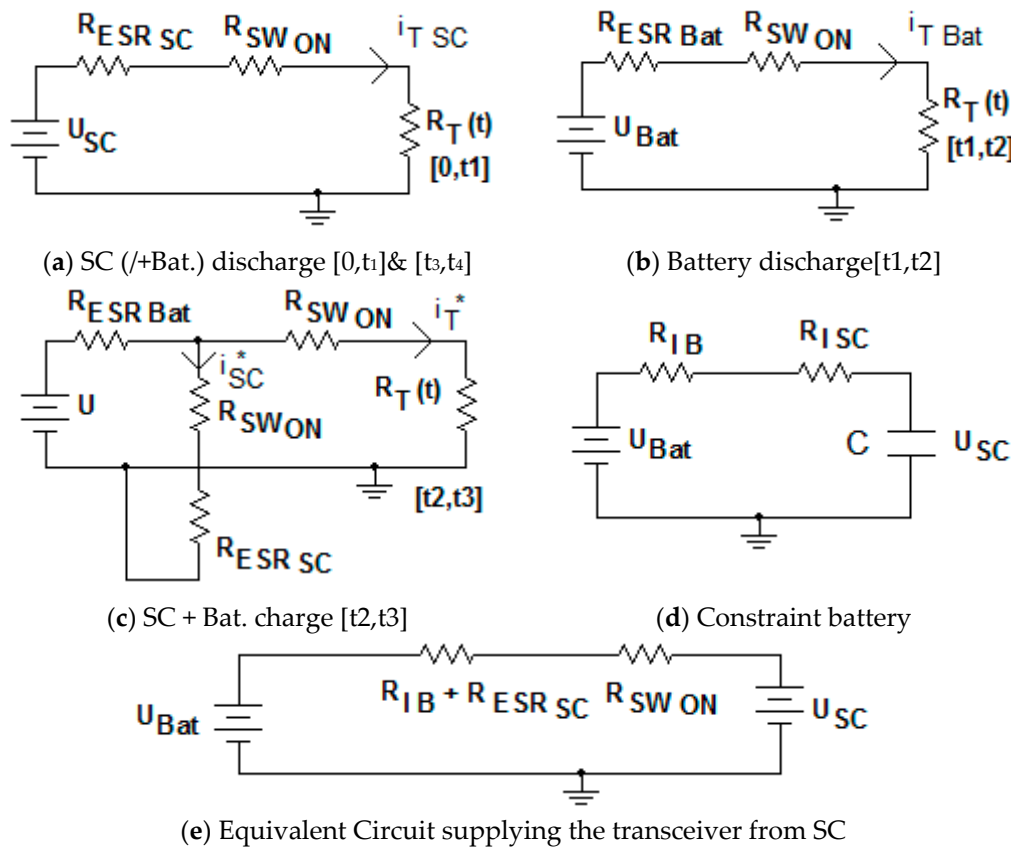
$R_{ESR\ SC}$ $R_{SW\ ON}$ $i_{T\ SC}$
$U_{SC}$
$R_T$ (t)
[0,t1]

$R_{ESR\ Bat}$ $R_{SW\ ON}$ $i_{T\ Bat}$
$U_{Bat}$
$R_T$ (t)
[t1,t2]

(**a**) SC (/+Bat.) discharge [0,t$_1$]& [t$_3$,t$_4$]

(**b**) Battery discharge[t1,t2]

$R_{ESR\ Bat}$ $R_{SW\ ON}$ $i_T^*$
$i_{SC}^*$
U
$R_{SW_{ON}}$
$R_T$ (t)
[t2,t3]
$R_{ESR\ SC}$

$R_{IB}$ $R_{I\ SC}$
$U_{Bat}$ C $U_{SC}$

(**c**) SC + Bat. charge [t2,t3]

(**d**) Constraint battery

$U_{Bat}$ $R_{IB} + R_{ESR\ SC}$ $R_{SW\ ON}$ $U_{SC}$

(**e**) Equivalent Circuit supplying the transceiver from SC